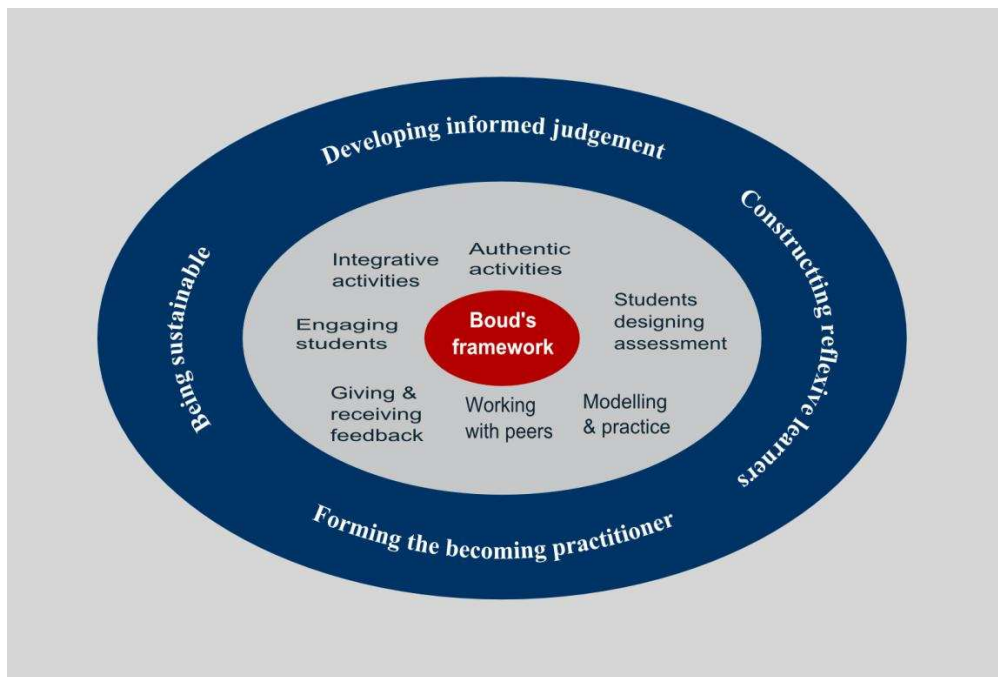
Developing informed judgement

Being sustainable

Constructting reflexive learners

Forming the becoming practitioner

Integrative activities

Authentic activities

Engaging students

Boud's framework

Students designing assessment

Giving & receiving feedback

Working with peers

Modelling & practice